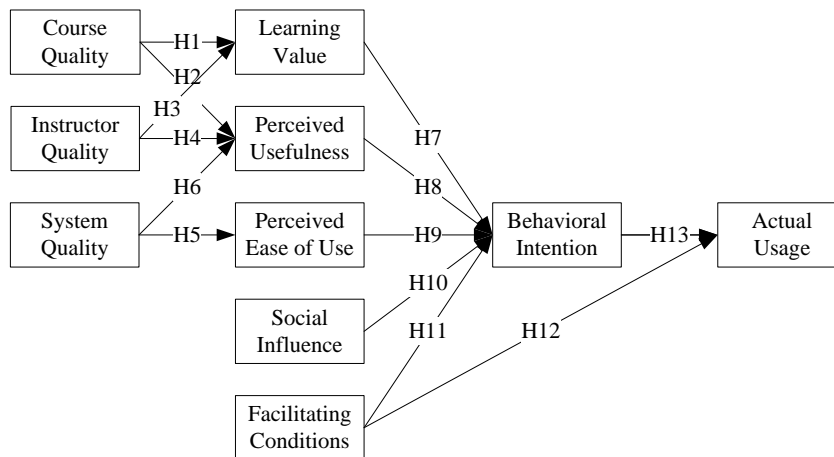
Course Quality

H1

H2

Learning Value

H3

Instructor Quality

H4

Perceived Usefulness

H6

System Quality

H5

Perceived Ease of Use

H7

H8

H9

Behavioral Intention

H13

Actual Usage

H10

Social Influence

H11

H12

Facilitating Conditions